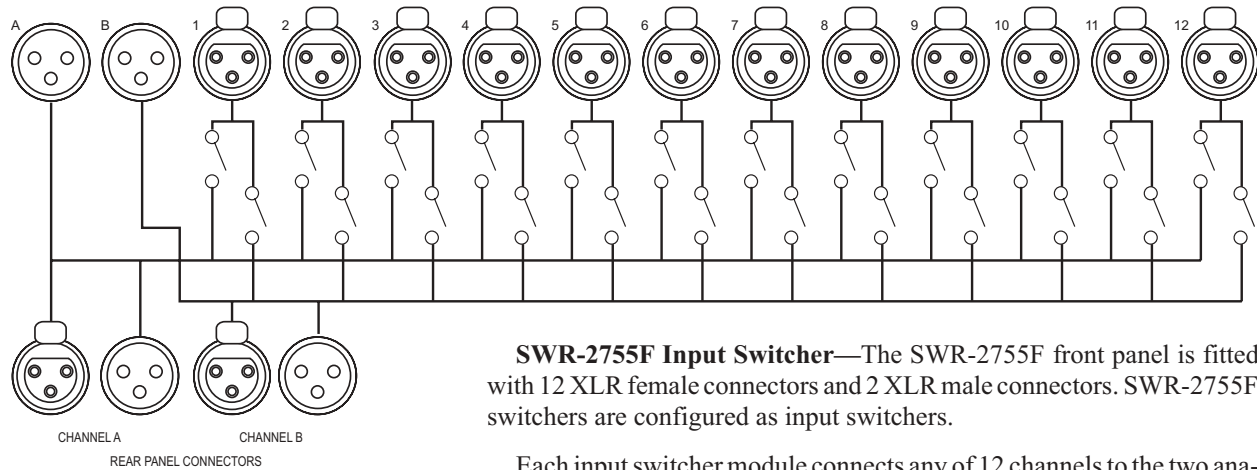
A B 1 2 3 4 5 6 7 8 9 10 11 12

CHANNEL A CHANNEL B
REAR PANEL CONNECTORS

**SWR-2755F Input Switcher—**The SWR-2755F front panel is fitted with 12 XLR female connectors and 2 XLR male connectors. SWR-2755F switchers are configured as input switchers.

Each input switcher module connects any of 12 channels to the two ana-